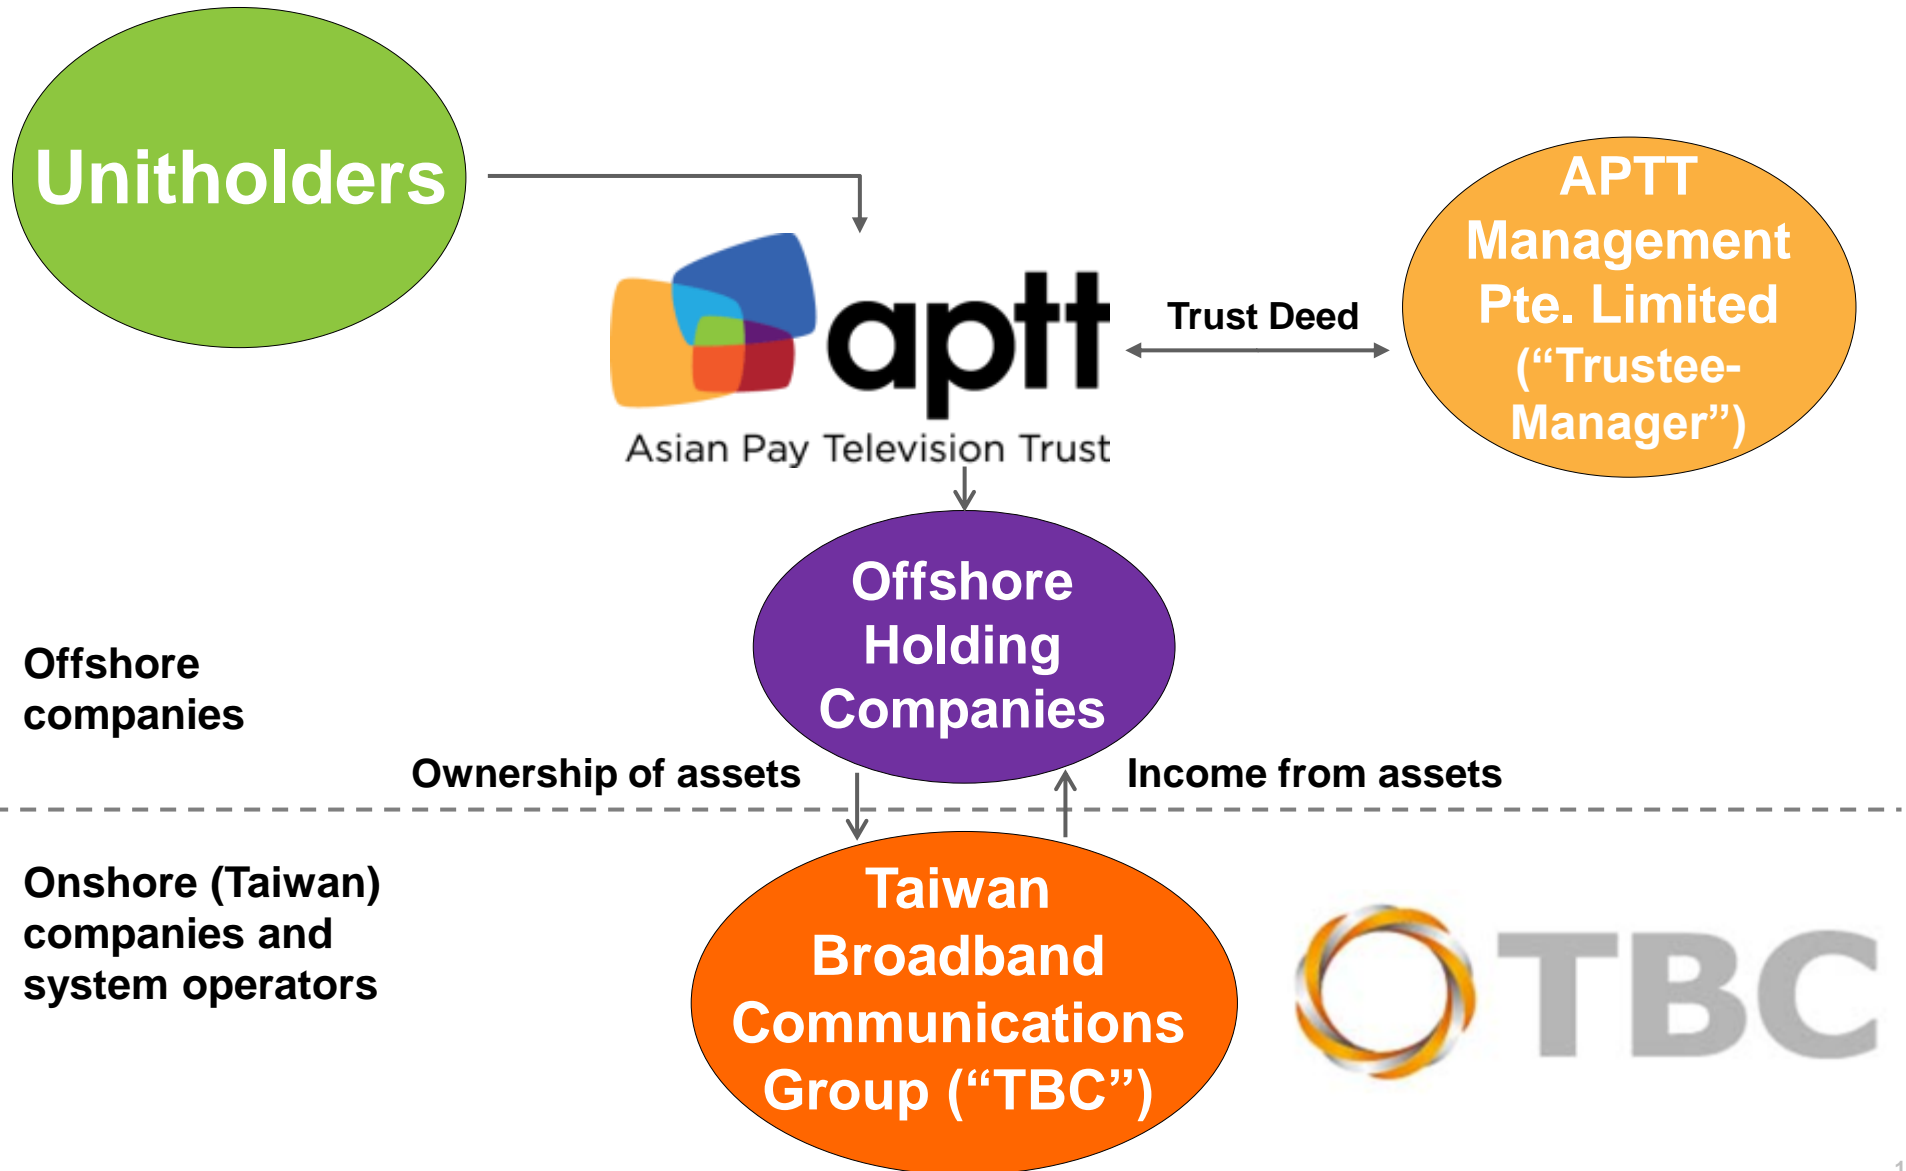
Unitholders

aptt
Asian Pay Television Trust

Trust Deed

APTT Management Pte. Limited ("Trustee-Manager")

Offshore Holding Companies

Offshore companies

Ownership of assets

Income from assets

Onshore (Taiwan) companies and system operators

Taiwan Broadband Communications Group ("TBC")

TBC